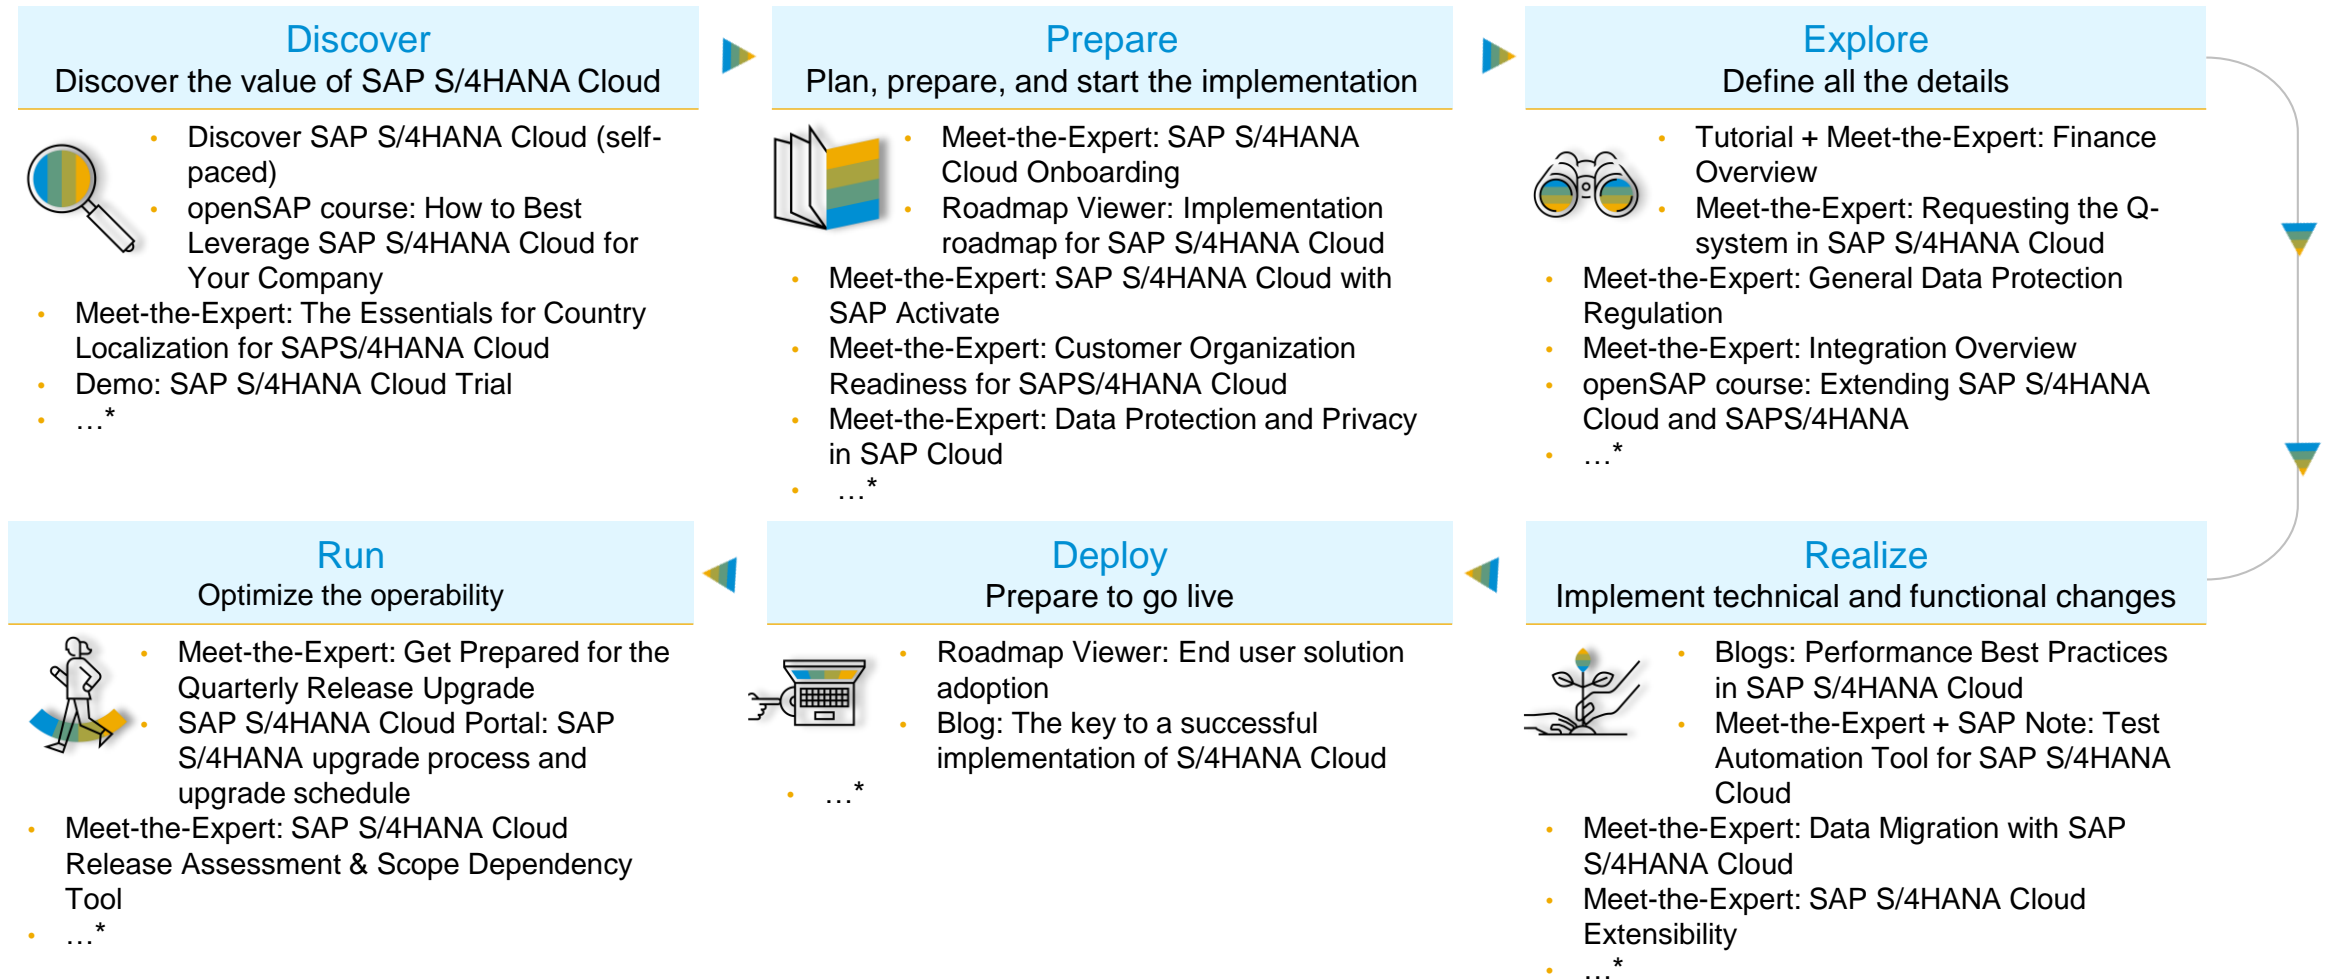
Discover
Discover the value of SAP S/4HANA Cloud

- Discover SAP S/4HANA Cloud (self-paced)
- openSAP course: How to Best Leverage SAP S/4HANA Cloud for Your Company
- Meet-the-Expert: The Essentials for Country Localization for SAPS/4HANA Cloud
- Demo: SAP S/4HANA Cloud Trial
- …*

Prepare
Plan, prepare, and start the implementation

- Meet-the-Expert: SAP S/4HANA Cloud Onboarding
- Roadmap Viewer: Implementation roadmap for SAP S/4HANA Cloud
- Meet-the-Expert: SAP S/4HANA Cloud with SAP Activate
- Meet-the-Expert: Customer Organization Readiness for SAPS/4HANA Cloud
- Meet-the-Expert: Data Protection and Privacy in SAP Cloud
- …*

Explore
Define all the details

- Tutorial + Meet-the-Expert: Finance Overview
- Meet-the-Expert: Requesting the Q-system in SAP S/4HANA Cloud
- Meet-the-Expert: General Data Protection Regulation
- Meet-the-Expert: Integration Overview
- openSAP course: Extending SAP S/4HANA Cloud and SAPS/4HANA
- …*

Run
Optimize the operability

- Meet-the-Expert: Get Prepared for the Quarterly Release Upgrade
- SAP S/4HANA Cloud Portal: SAP S/4HANA upgrade process and upgrade schedule
- Meet-the-Expert: SAP S/4HANA Cloud Release Assessment & Scope Dependency Tool
- …*

Deploy
Prepare to go live

- Roadmap Viewer: End user solution adoption
- Blog: The key to a successful implementation of S/4HANA Cloud
- …*

Realize
Implement technical and functional changes

- Blogs: Performance Best Practices in SAP S/4HANA Cloud
- Meet-the-Expert + SAP Note: Test Automation Tool for SAP S/4HANA Cloud
- Meet-the-Expert: Data Migration with SAP S/4HANA Cloud
- Meet-the-Expert: SAP S/4HANA Cloud Extensibility
- …*